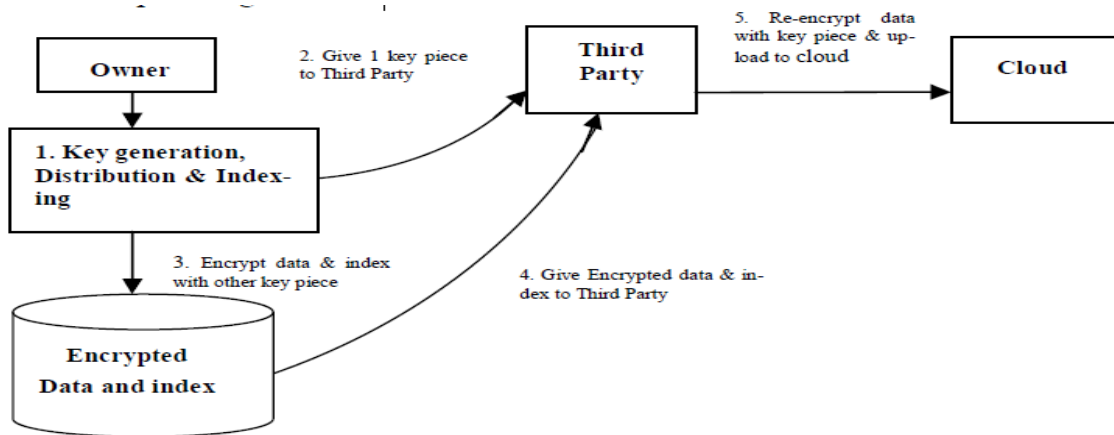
Owner

2. Give 1 key piece to Third Party

Third Party

5. Re-encrypt data with key piece & upload to cloud

Cloud

1. Key generation, Distribution & Indexing

3. Encrypt data & index with other key piece

4. Give Encrypted data & index to Third Party

Encrypted Data and index